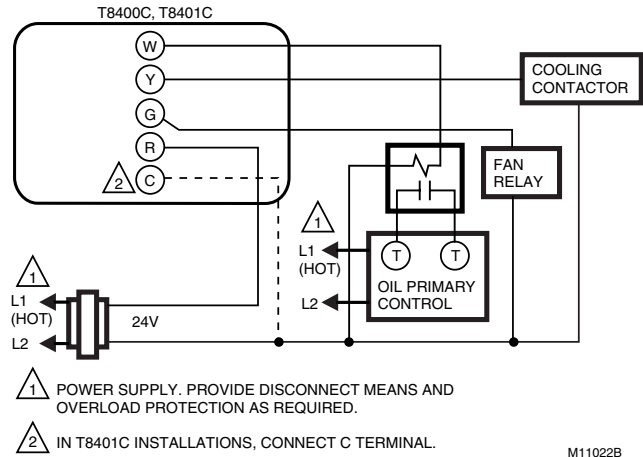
T8400C, T8401C

W

Y

G

R

2 C

COOLING CONTACTOR

FAN RELAY

1

L1 (HOT)

L2

T T

OIL PRIMARY CONTROL

1

L1 (HOT)

L2

24V

1 POWER SUPPLY. PROVIDE DISCONNECT MEANS AND OVERLOAD PROTECTION AS REQUIRED.

2 IN T8401C INSTALLATIONS, CONNECT C TERMINAL.

M11022B